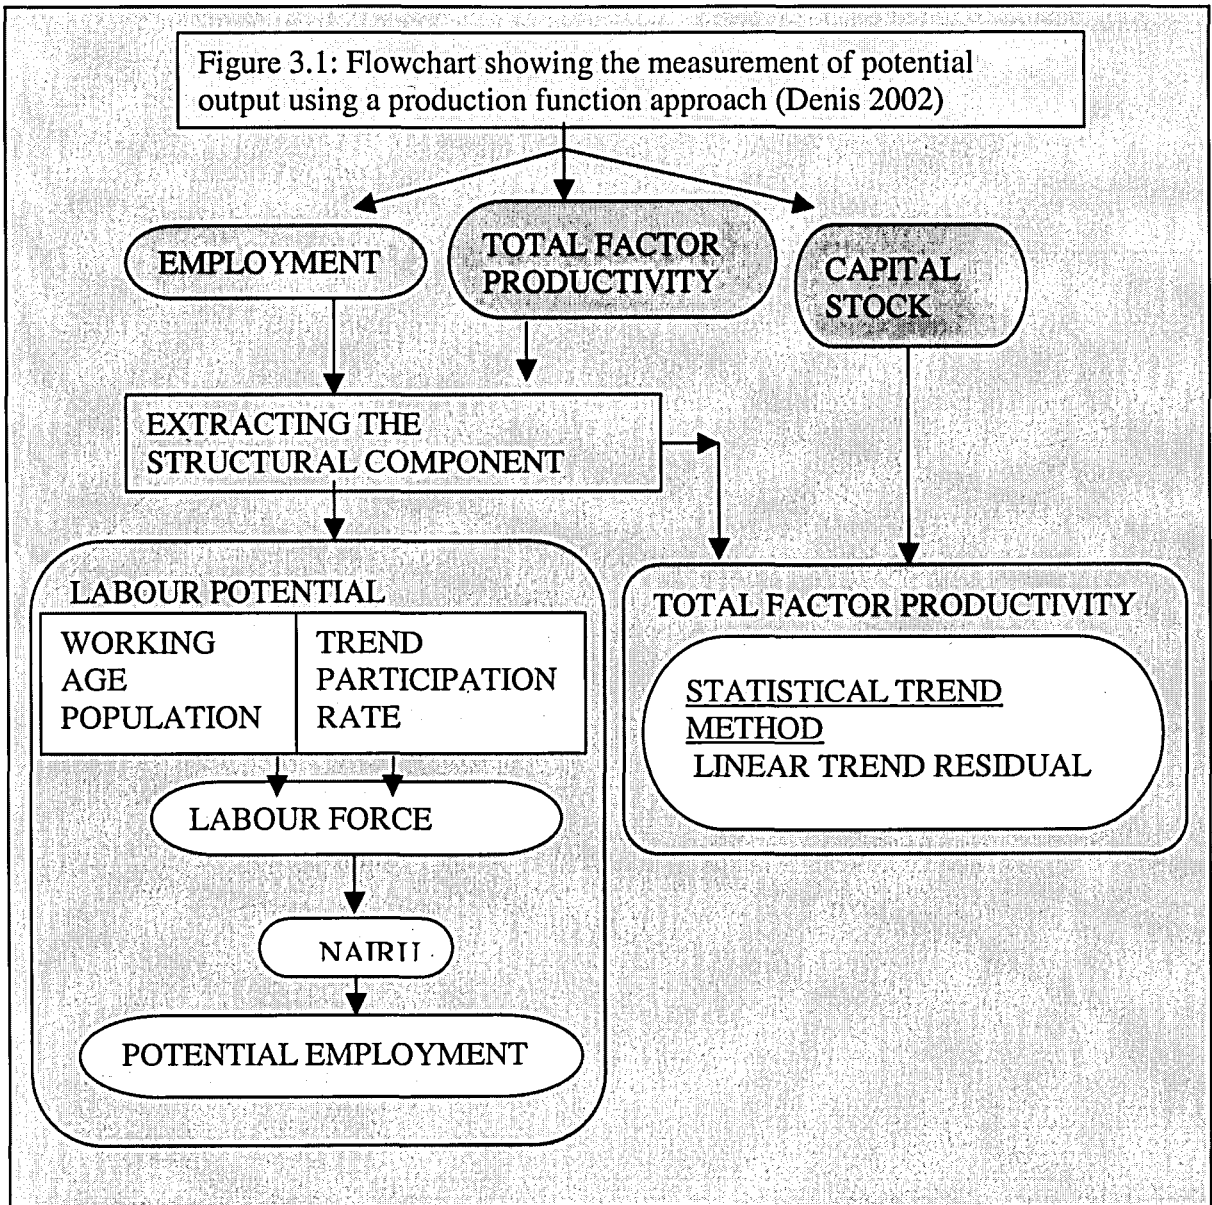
Figure 3.1: Flowchart showing the measurement of potential output using a production function approach (Denis 2002)

EMPLOYMENT

TOTAL FACTOR PRODUCTIVITY

CAPITAL STOCK

EXTRACTING THE STRUCTURAL COMPONENT

LABOUR POTENTIAL

| WORKING AGE POPULATION | TREND PARTICIPATION RATE |
|---|---|

LABOUR FORCE

NAIRU

POTENTIAL EMPLOYMENT

TOTAL FACTOR PRODUCTIVITY

STATISTICAL TREND METHOD
LINEAR TREND RESIDUAL